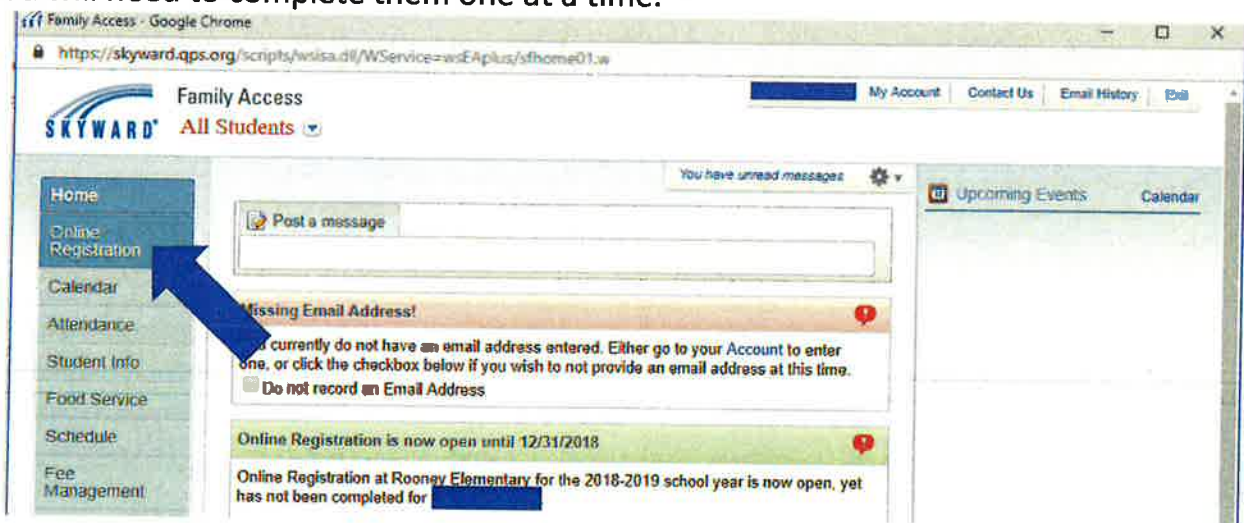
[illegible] need to complete them one at a time.

Family Access - Google Chrome

https://skyward.qps.org/scripts/wsisa.dll/WService=wsEAplus/sfhome01.w

SKYWARD® Family Access All Students

My Account | Contact Us | Email History | Exit

Home
Online Registration
Calendar
Attendance
Student Info
Food Service
Schedule
Fee Management

You have unread messages

Post a message

Missing Email Address!

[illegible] currently do not have an email address entered. Either go to your Account to enter one, or click the checkbox below if you wish to not provide an email address at this time.

Do not record an Email Address

Online Registration is now open until 12/31/2018

Online Registration at Rooney Elementary for the 2018-2019 school year is now open, yet has not been completed for

Upcoming Events Calendar